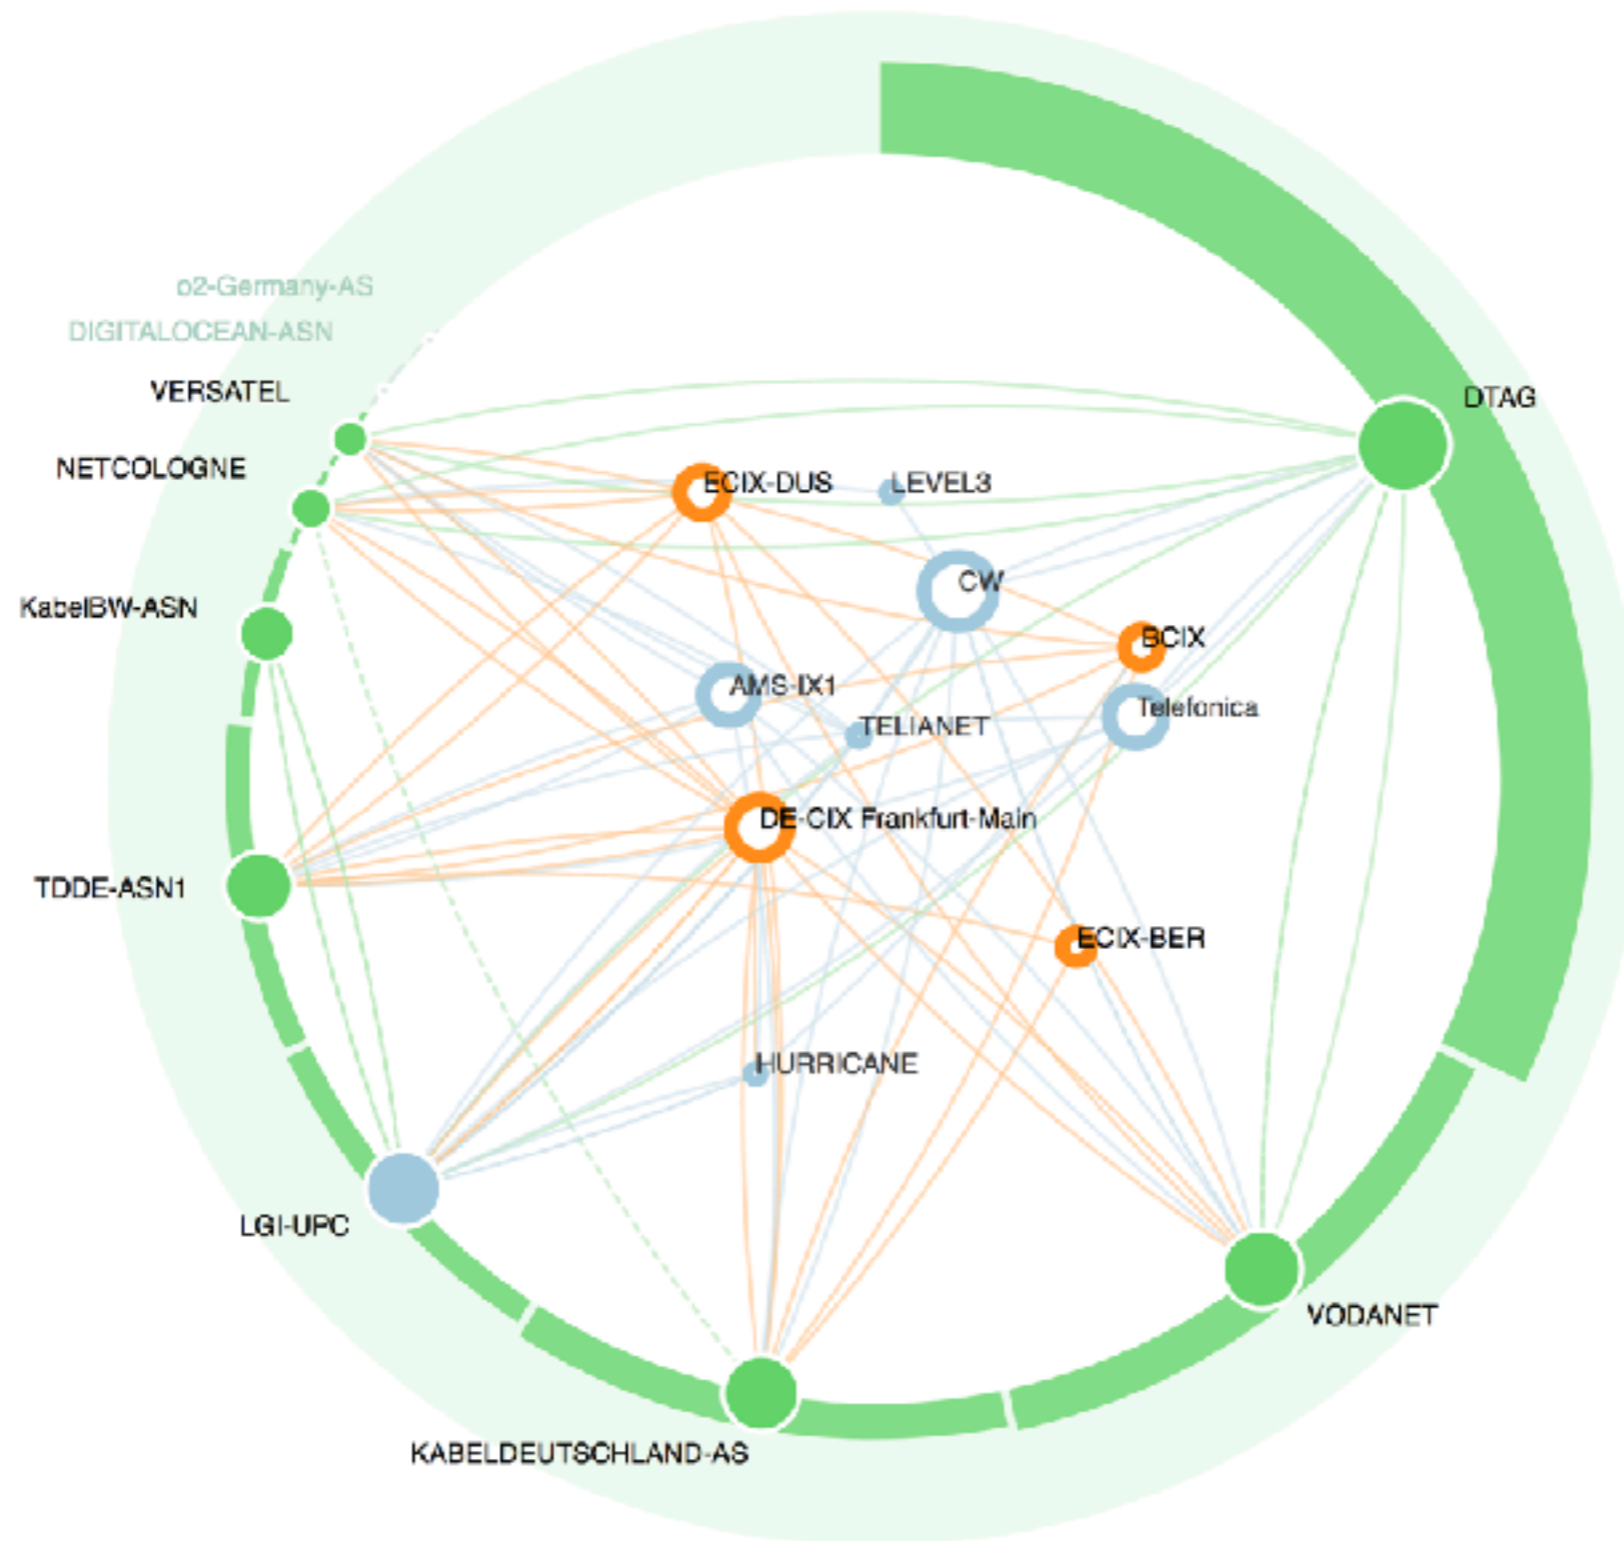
o2-Germany-AS
DIGITALOCEAN-ASN
VERSATEL
NETCOLOGNE
KabelBW-ASN
TDDE-ASN1
LGI-UPC
KABELDEUTSCHLAND-AS
VODANET
DTAG
ECIX-DUS
LEVEL3
CW
BCIX
AMS-IX1
TELIANET
Telefonica
DE-CIX Frankfurt-Main
ECIX-BER
HURRICANE